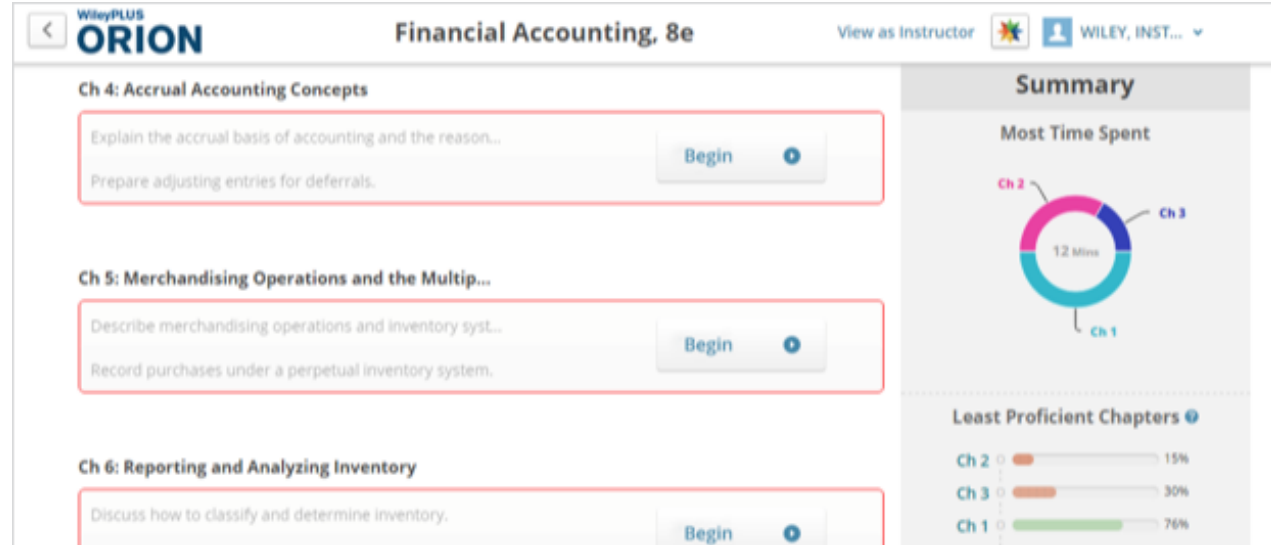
WileyPLUS
ORION

Financial Accounting, 8e

View as Instructor

WILEY, INST...

Ch 4: Accrual Accounting Concepts

Explain the accrual basis of accounting and the reason...

Prepare adjusting entries for deferrals.

Begin

Ch 5: Merchandising Operations and the Multip...

Describe merchandising operations and inventory syst...

Record purchases under a perpetual inventory system.

Begin

Ch 6: Reporting and Analyzing Inventory

Discuss how to classify and determine inventory.

Begin

Summary

Most Time Spent

Ch 2

Ch 3

12 Mins

Ch 1

Least Proficient Chapters

Ch 2 15%

Ch 3 30%

Ch 1 76%